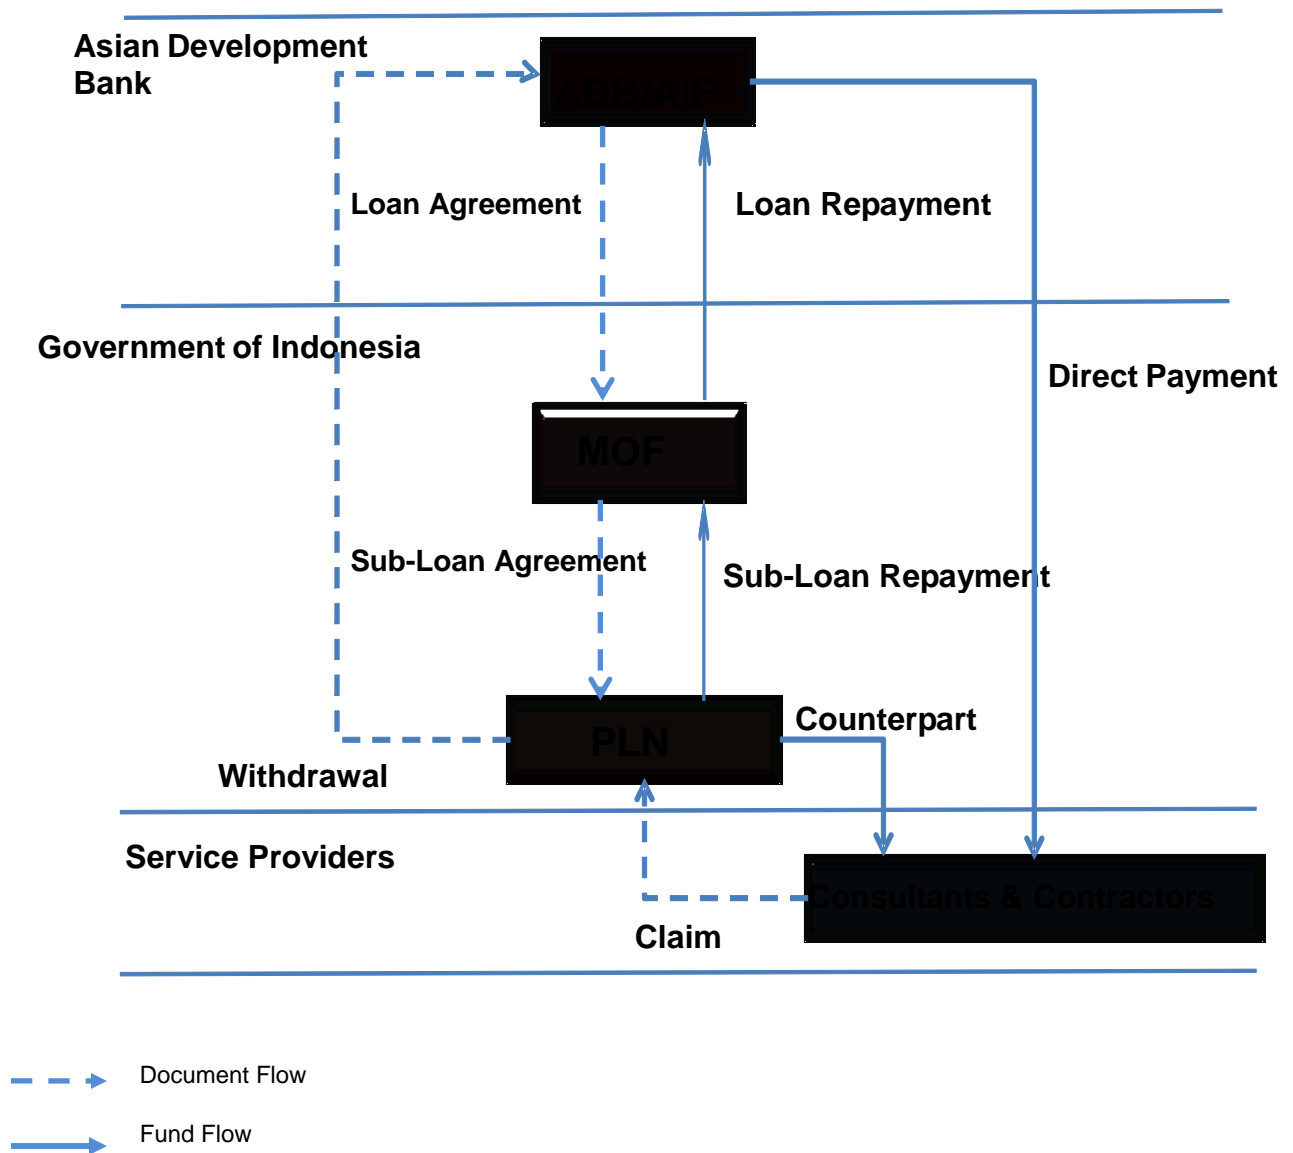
Asian Development Bank

ADB/AIF

Loan Agreement

Loan Repayment

Government of Indonesia

Direct Payment

MOF

Sub-Loan Agreement

Sub-Loan Repayment

PLN

Counterpart

Withdrawal

Service Providers

Consultants & Contractors

Claim

Document Flow

Fund Flow